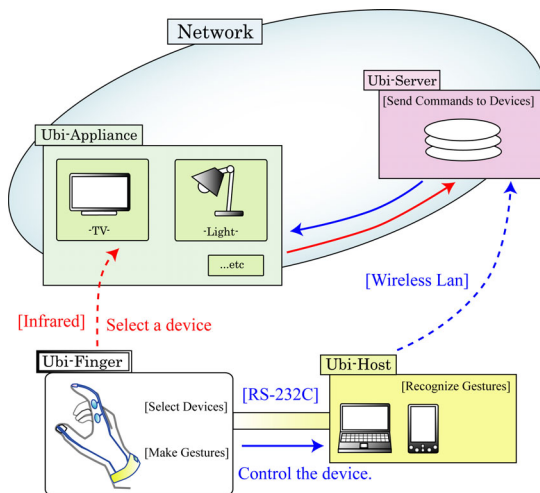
Network

Ubi-Server

[Send Commands to Devices]

Ubi-Appliance

-TV-

-Light-

...etc

[Wireless Lan]

[Infrared]

Select a device

Ubi-Finger

[Select Devices]

[Make Gestures]

[RS-232C]

Ubi-Host

[Recognize Gestures]

Control the device.